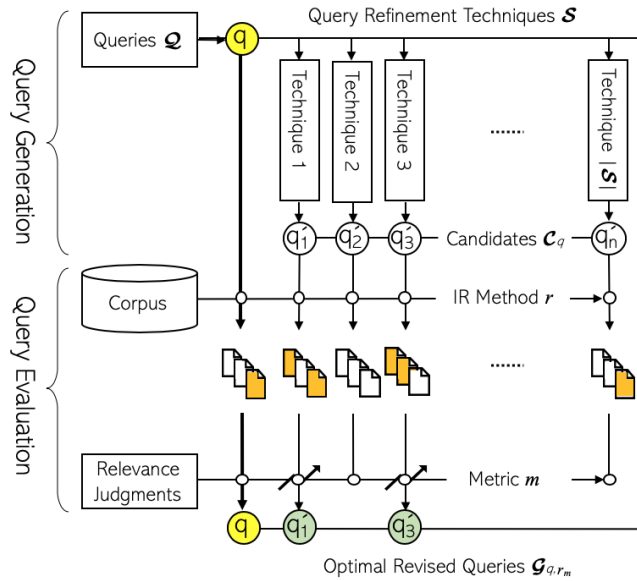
Query Generation

Query Evaluation

Queries $\mathcal{Q}$

q

Query Refinement Techniques $\mathcal{S}$

Technique 1

Technique 2

Technique 3

......

Technique $|\mathcal{S}|$

$q'_1$ $q'_2$ $q'_3$ Candidates $\mathcal{C}_q$ $q'_n$

Corpus

IR Method $r$

......

Relevance Judgments

Metric $m$

q $q'_1$ $q'_3$

Optimal Revised Queries $\mathcal{G}_{q,r_m}$